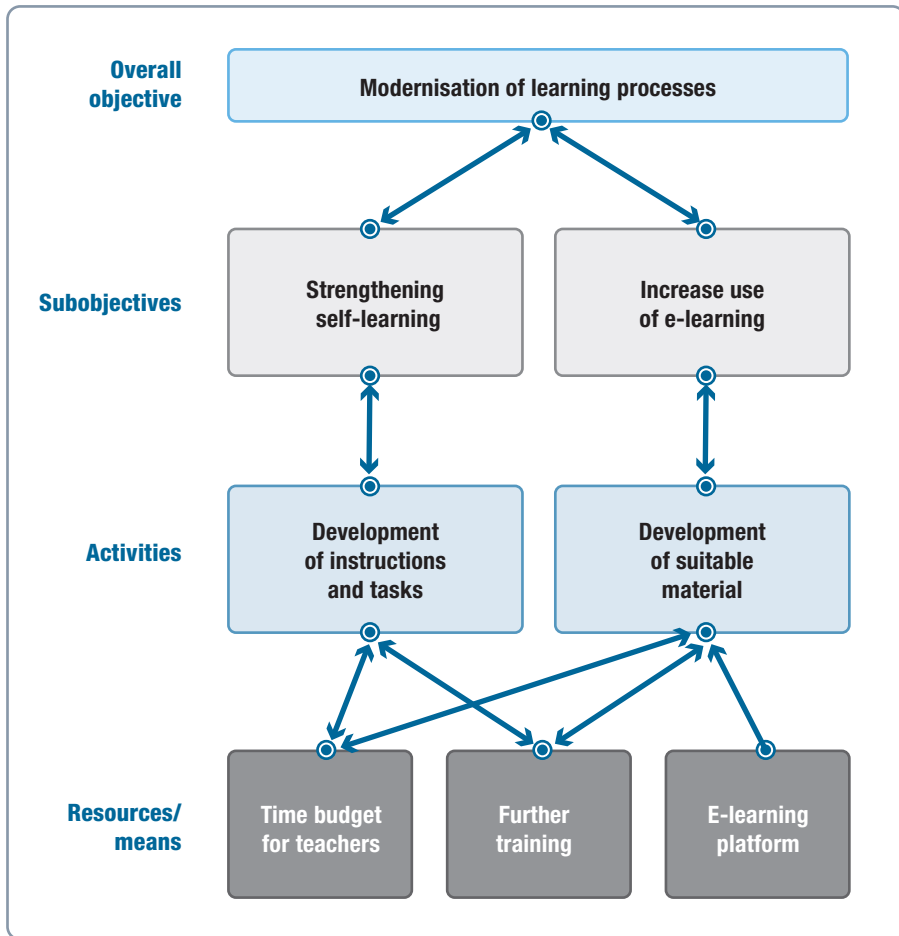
Overall objective

Modernisation of learning processes

Subobjectives

Strengthening self-learning

Increase use of e-learning

Activities

Development of instructions and tasks

Development of suitable material

Resources/ means

Time budget for teachers

Further training

E-learning platform